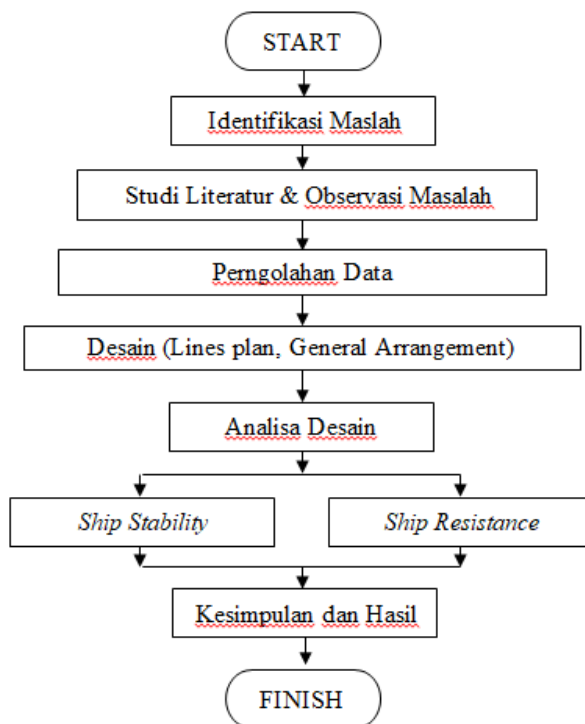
START

Identifikasi Maslah

Studi Literatur & Observasi Masalah

Perngolahan Data

Desain (Lines plan, General Arrangement)

Analisa Desain

Ship Stability

Ship Resistance

Kesimpulan dan Hasil

FINISH